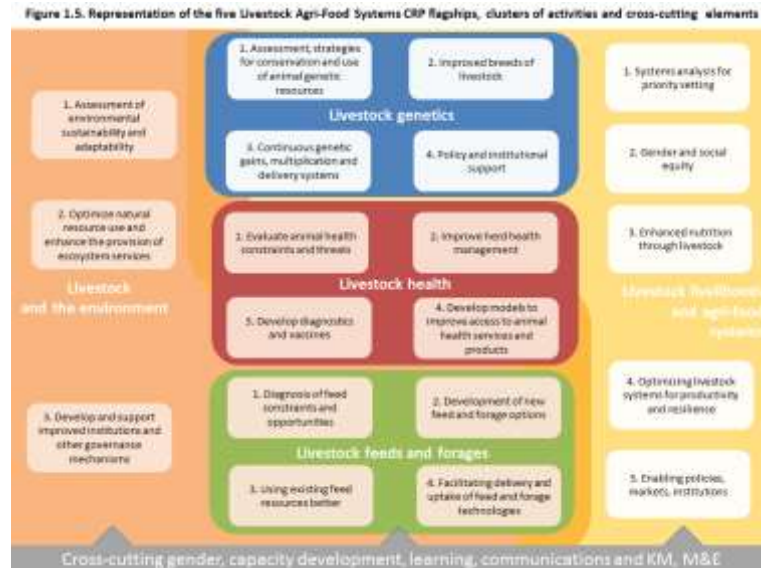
Figure 1.5. Representation of the five Livestock Agri-Food Systems CRP flagships, clusters of activities and cross-cutting elements

1. Assessment of environmental sustainability and adaptability

2. Optimize natural resource use and enhance the provision of ecosystem services

Livestock and the environment

3. Develop and support improved institutions and other governance mechanisms

1. Assessment, strategies for conservation and use of animal genetic resources

2. Improved breeds of livestock

Livestock genetics

3. Continuous genetic gains, multiplication and delivery systems

4. Policy and institutional support

1. Evaluate animal health constraints and threats

2. Improve herd health management

Livestock health

3. Develop diagnostics and vaccines

4. Develop models to improve access to animal health services and products

1. Diagnosis of feed constraints and opportunities

2. Development of new feed and forage options

Livestock feeds and forages

3. Using existing feed resources better

4. Facilitating delivery and uptake of feed and forage technologies

1. Systems analysis for priority setting

2. Gender and social equity

3. Enhanced nutrition through livestock

Livestock livelihoods and agri-food systems

4. Optimizing livestock systems for productivity and resilience

5. Enabling policies, markets, institutions

Cross-cutting gender, capacity development, learning, communications and KM, M&E